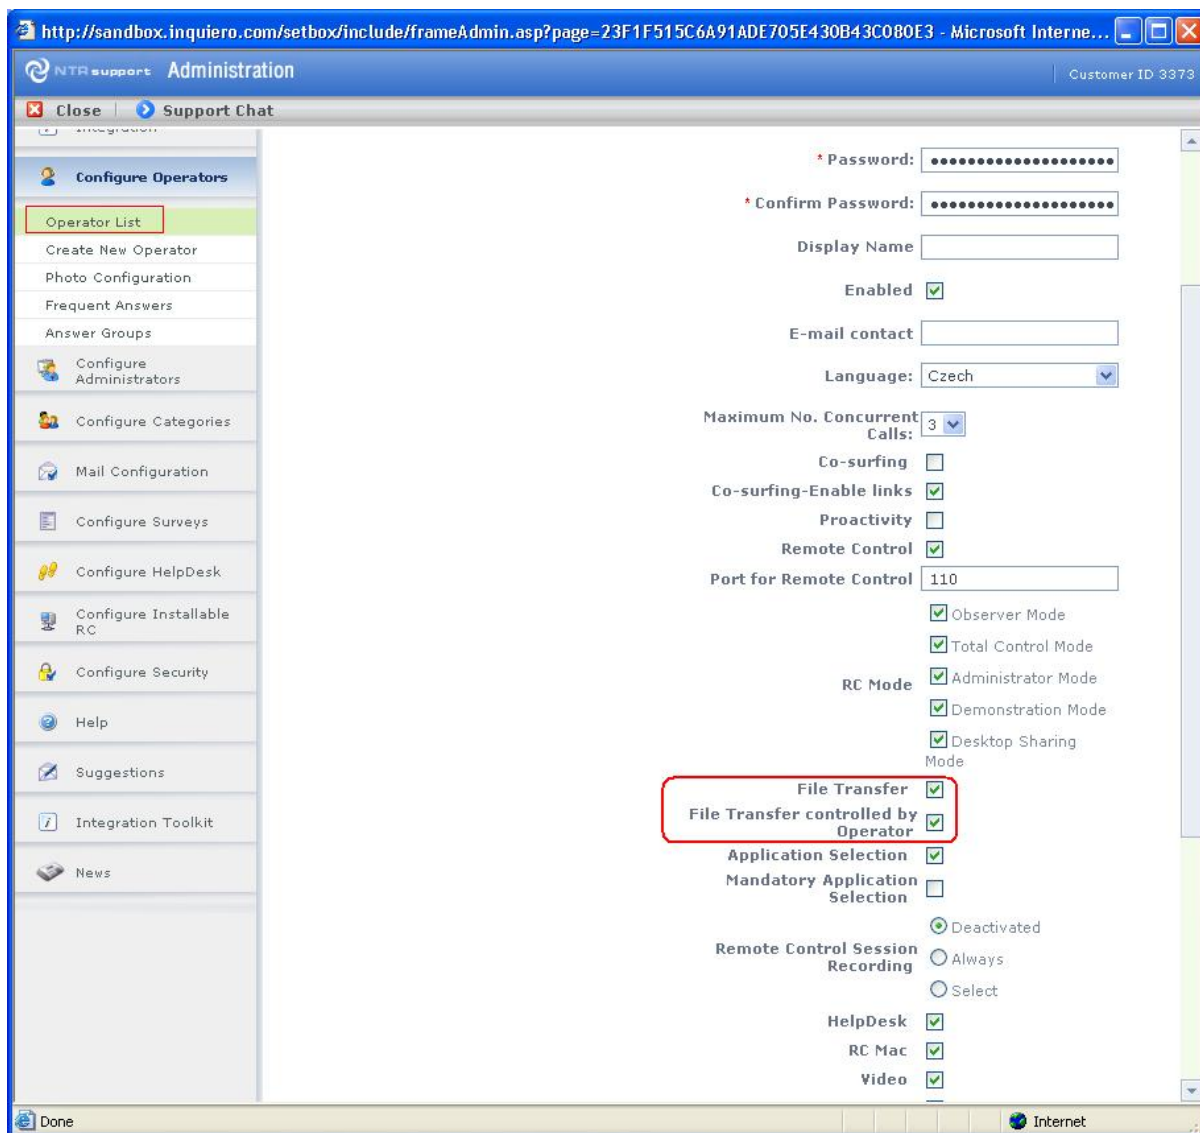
http://sandbox.inquiero.com/setbox/include/frameAdmin.asp?page=23F1F515C6A91ADE705E430B43C080E3 - Microsoft Interne...

NTR support Administration

Customer ID 3373

Close | Support Chat

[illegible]

Configure Operators

Operator List

Create New Operator

Photo Configuration

Frequent Answers

Answer Groups

Configure Administrators

Configure Categories

Mail Configuration

Configure Surveys

Configure HelpDesk

Configure Installable RC

Configure Security

Help

Suggestions

Integration Toolkit

News

* Password: ••••••••••••••••••••

* Confirm Password: ••••••••••••••••••••

Display Name

Enabled

E-mail contact

Language: Czech

Maximum No. Concurrent Calls: 3

Co-surfing

Co-surfing-Enable links

Proactivity

Remote Control

Port for Remote Control 110

RC Mode

Observer Mode

Total Control Mode

Administrator Mode

Demonstration Mode

Desktop Sharing Mode

File Transfer

File Transfer controlled by Operator

Application Selection

Mandatory Application Selection

Remote Control Session Recording

Deactivated

Always

Select

HelpDesk

RC Mac

Video

Done

Internet